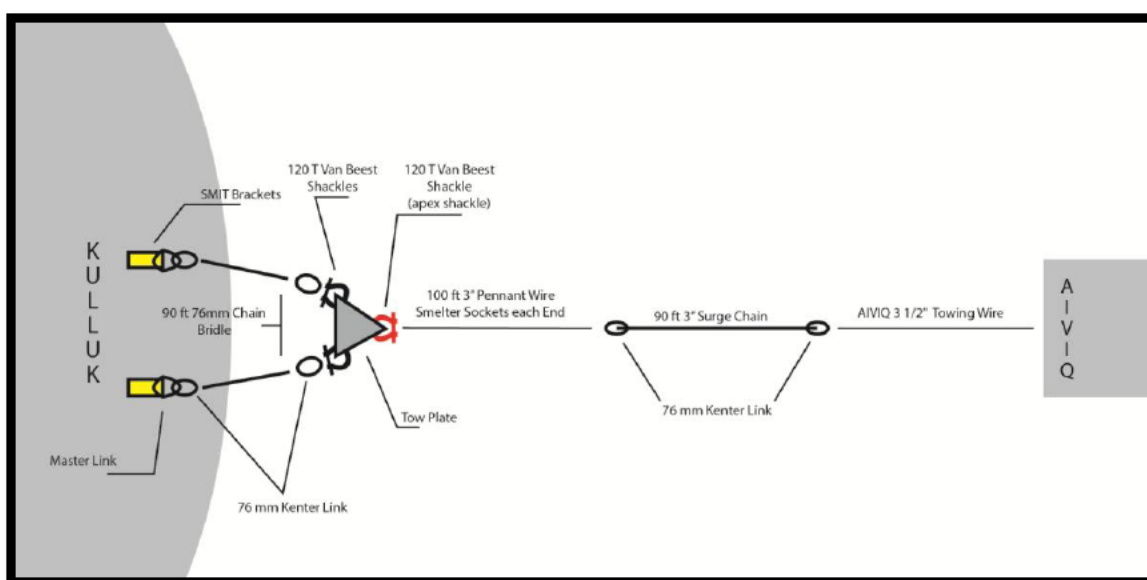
KULLUK

SMIT Brackets

120 T Van Beest Shackles

120 T Van Beest Shackle (apex shackle)

90 ft 76mm Chain Bridle

100 ft 3" Pennant Wire Smelter Sockets each End

90 ft 3" Surge Chain

AIVIQ 3 1/2" Towing Wire

AIVIQ

Tow Plate

76 mm Kenter Link

Master Link

76 mm Kenter Link